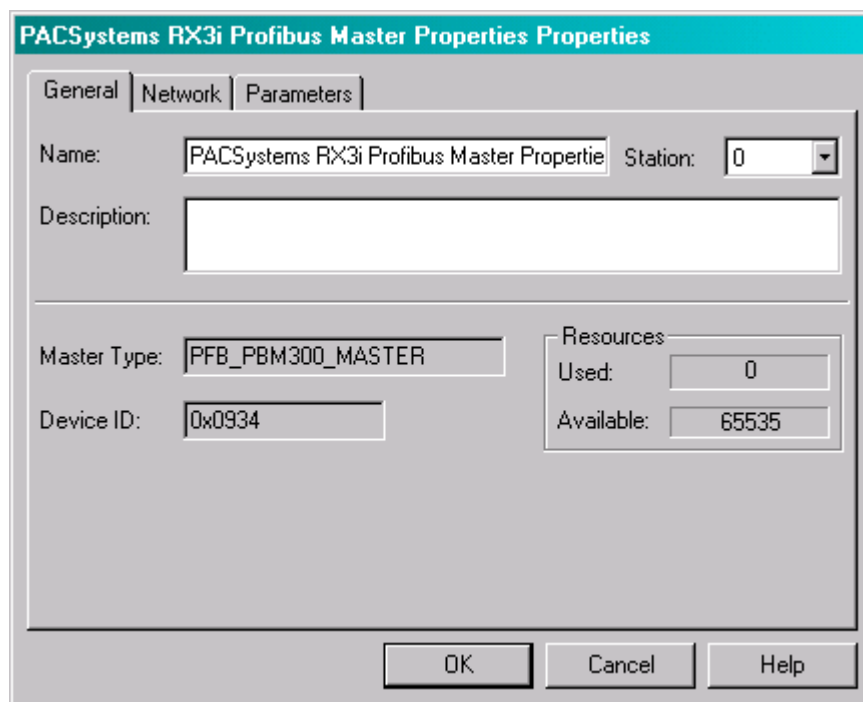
PACSystems RX3i Profibus Master Properties Properties

General | Network | Parameters

Name: PACSystems RX3i Profibus Master Propertie Station: 0

Description:

Master Type: PFB_PBM300_MASTER

Device ID: 0x0934

Resources
Used: 0
Available: 65535

OK Cancel Help